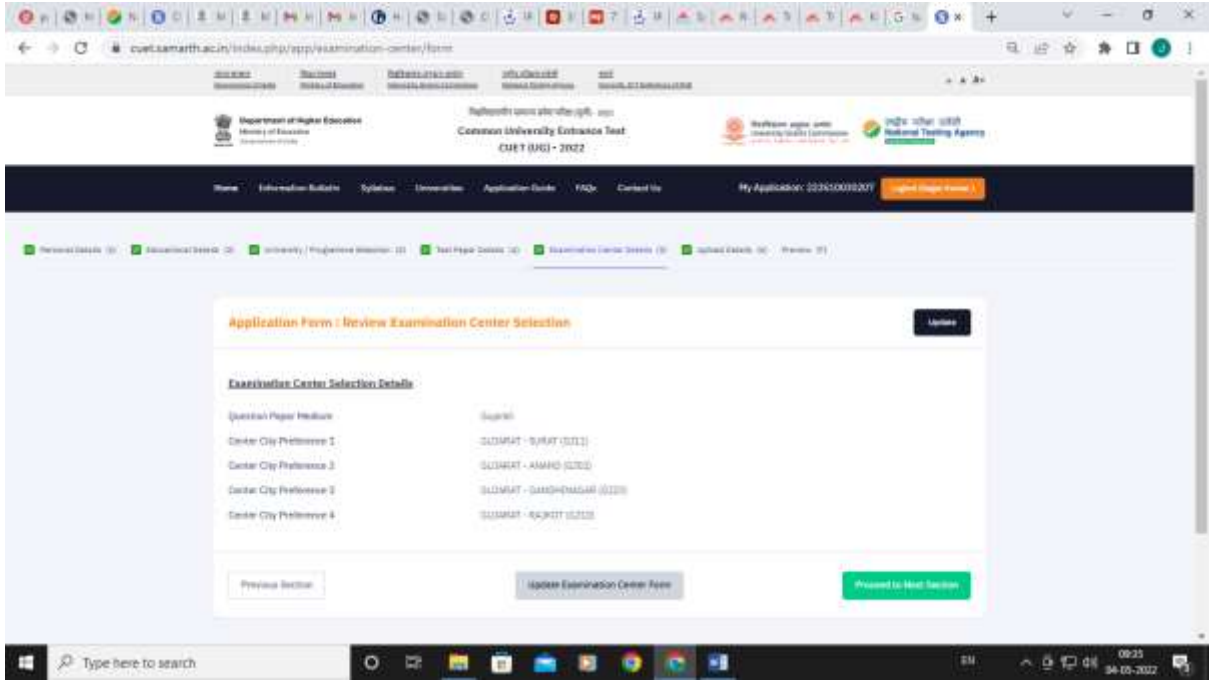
cuet.samarth.ac.in/index.php/app/examination-center/form

Department of Higher Education
Ministry of Education

Common University Entrance Test
CUET (UG) - 2022

National Testing Agency

Home Information Bulletin Syllabus Universities Application Guide FAQs Contact Us

My Application: 223510030207

Personal Details Educational Details University / Programme Selection Test Paper Details Examination Center Details Upload Details Preview

Application Form : Review Examination Center Selection

Update

Examination Center Selection Details

| | |
|---|---|
| Question Paper Medium | Gujarati |
| Center City Preference 1 | GUJARAT - SURAT (G311) |
| Center City Preference 2 | GUJARAT - ANAND (G302) |
| Center City Preference 3 | GUJARAT - GANDHINAGAR (G320) |
| Center City Preference 4 | GUJARAT - RAJKOT (G310) |

Previous Section

Update Examination Center Form

Proceed to Next Section

Type here to search

EN

09:35
04-05-2022